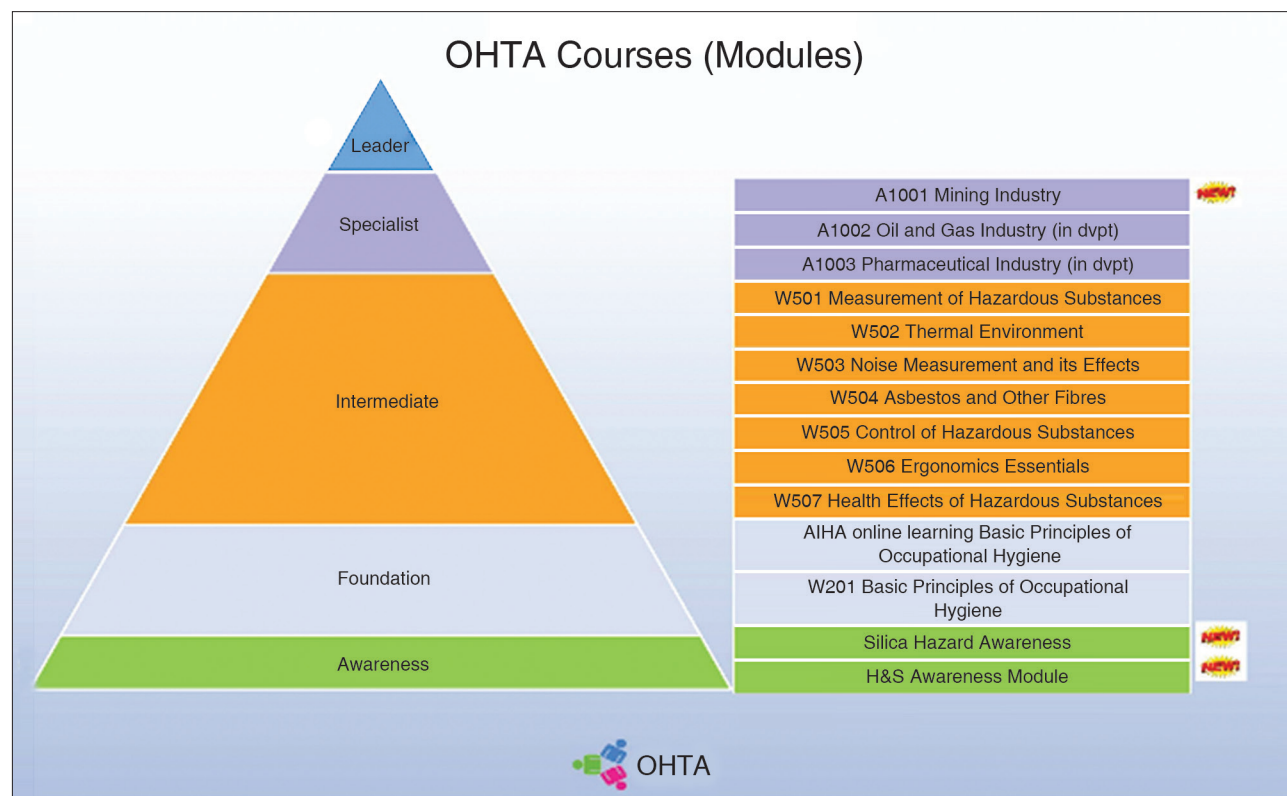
OHTA Courses (Modules)

Leader

Specialist

Intermediate

Foundation

Awareness

A1001 Mining Industry NEW!

A1002 Oil and Gas Industry (in dvpt)

A1003 Pharmaceutical Industry (in dvpt)

W501 Measurement of Hazardous Substances

W502 Thermal Environment

W503 Noise Measurement and its Effects

W504 Asbestos and Other Fibres

W505 Control of Hazardous Substances

W506 Ergonomics Essentials

W507 Health Effects of Hazardous Substances

AIHA online learning Basic Principles of Occupational Hygiene

W201 Basic Principles of Occupational Hygiene

Silica Hazard Awareness NEW!

H&S Awareness Module NEW!

OHTA